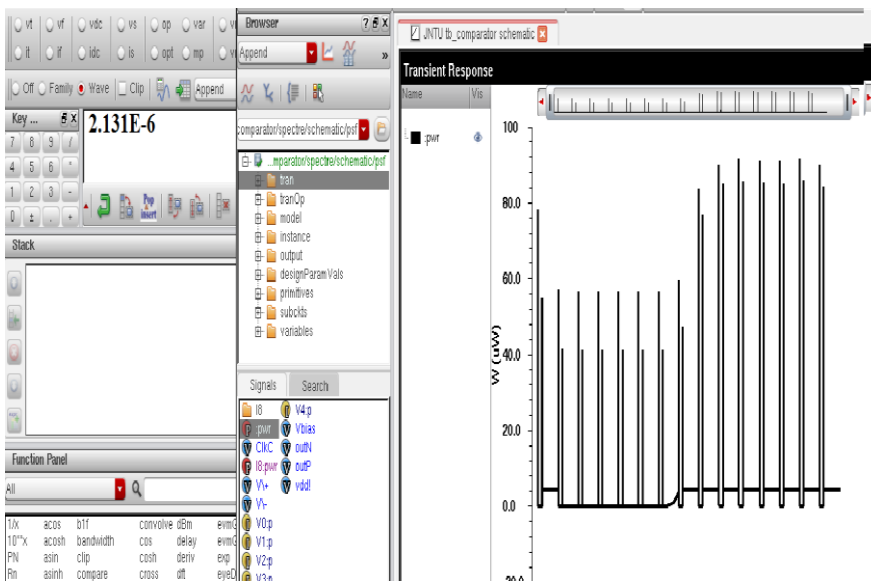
vt vf vdc vs op var vi
it if idc is opt mp vi
Off Family Wave Clip Append
Key ...
2.131E-6
7 8 9 /
4 5 6 *
1 2 3 -
0 ± . +
Stack
Function Panel
All
1/x acos b1f convolve dBm evmQ
10**x acosh bandwidth cos delay evmQ
PN asin clip cosh deriv exp
Rn asinh compare cross dft eyeD
Browser
Append
comparator/spectre/schematic/psf
...mparator/spectre/schematic/psf
tran
tranOp
model
instance
output
designParamVals
primitives
subckts
variables
Signals Search
I8 V4:p
:pwr Vbias
ClkC outN
I8:pwr outP
V+ vdd!
V-
V0:p
V1:p
V2:p
V3:p
JNTU tb_comparator schematic
Transient Response
Name Vis
:pwr
100
80.0
60.0
40.0
20.0
0.0
V (uW)